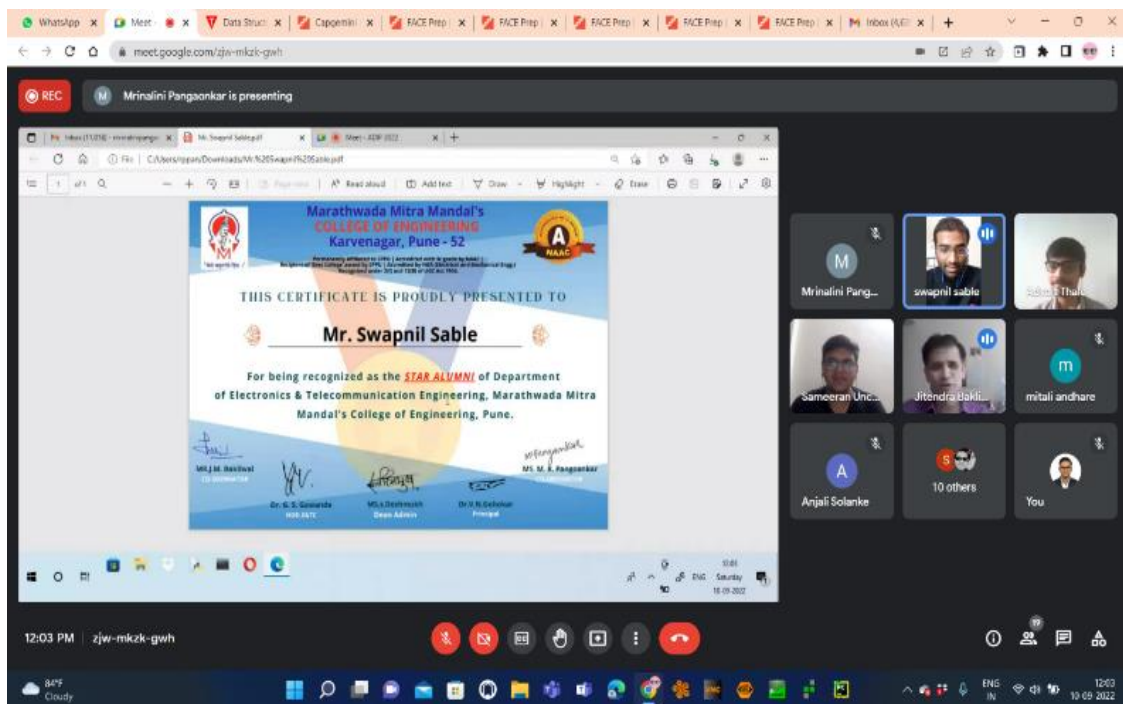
WhatsApp × Meet × Data Struct × Capgemini × FACE Prep × FACE Prep × FACE Prep × FACE Prep × FACE Prep × Inbox (4,6 ×

meet.google.com/zjw-mkzk-gwh

REC

Mrinalini Pangaonkar is presenting

Inbox (11,018) - mrinalinipangao × Mr. Swapnil Sable.pdf × Meet - ADIP 2022 ×

File C:/Users/rppan/Downloads/Mr.%20Swapnil%20Sable.pdf

1 of 1 Read aloud Add text Draw Highlight Erase

Marathwada Mitra Mandal's
COLLEGE OF ENGINEERING
Karvenagar, Pune - 52

A
NAAC

THIS CERTIFICATE IS PROUDLY PRESENTED TO

Mr. Swapnil Sable

For being recognized as the STAR ALUMNI of Department of Electronics & Telecommunication Engineering, Marathwada Mitra Mandal's College of Engineering, Pune.

Mr. J. M. Bakliwal
CO-ORDINATOR

Ms. M. R. Pangaonkar
CO-ORDINATOR

Dr. G. S. Gawande
HOD E&TC

Ms. Deshmukh
Dean Admin

Dr. V. N. Gohokar
Principal

ENG Saturday 10-09-2022

Mrinalini Pang...

swapnil sable

Thal...

Sameeran Unc...

Jitendra Bakli...

mitali andhare

Anjali Solanke

10 others

You

12:03 PM | zjw-mkzk-gwh

84°F
Cloudy

ENG IN 12:03 10-09-2022